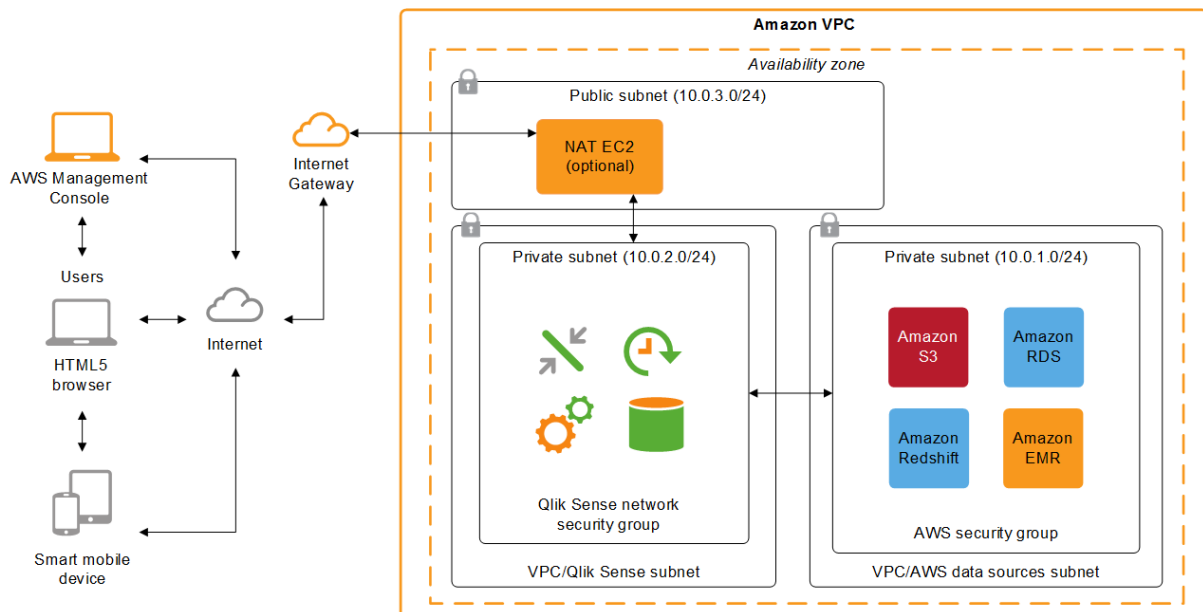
Amazon VPC

Availability zone

Public subnet (10.0.3.0/24)

NAT EC2 (optional)

Internet Gateway

AWS Management Console

Users

HTML5 browser

Internet

Smart mobile device

Private subnet (10.0.2.0/24)

Qlik Sense network security group

VPC/Qlik Sense subnet

Private subnet (10.0.1.0/24)

Amazon S3

Amazon RDS

Amazon Redshift

Amazon EMR

AWS security group

VPC/AWS data sources subnet